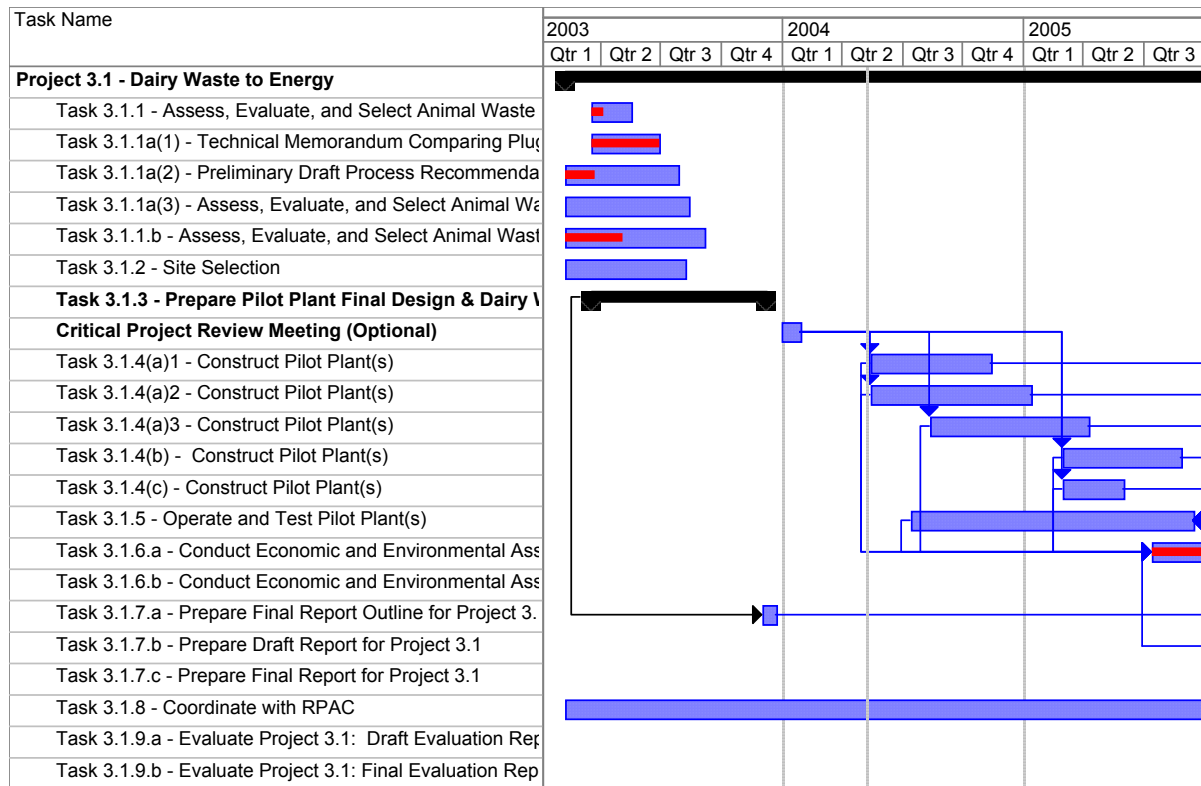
| Task Name |
|---|
| **Project 3.1 - Dairy Waste to Energy** |
| Task 3.1.1 - Assess, Evaluate, and Select Animal Waste |
| Task 3.1.1a(1) - Technical Memorandum Comparing Plu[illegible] |
| Task 3.1.1a(2) - Preliminary Draft Process Recommenda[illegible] |
| Task 3.1.1a(3) - Assess, Evaluate, and Select Animal Wa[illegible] |
| Task 3.1.1.b - Assess, Evaluate, and Select Animal Wast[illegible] |
| Task 3.1.2 - Site Selection |
| **Task 3.1.3 - Prepare Pilot Plant Final Design & Dairy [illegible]** |
| **Critical Project Review Meeting (Optional)** |
| Task 3.1.4(a)1 - Construct Pilot Plant(s) |
| Task 3.1.4(a)2 - Construct Pilot Plant(s) |
| Task 3.1.4(a)3 - Construct Pilot Plant(s) |
| Task 3.1.4(b) - Construct Pilot Plant(s) |
| Task 3.1.4(c) - Construct Pilot Plant(s) |
| Task 3.1.5 - Operate and Test Pilot Plant(s) |
| Task 3.1.6.a - Conduct Economic and Environmental As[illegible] |
| Task 3.1.6.b - Conduct Economic and Environmental As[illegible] |
| Task 3.1.7.a - Prepare Final Report Outline for Project 3. |
| Task 3.1.7.b - Prepare Draft Report for Project 3.1 |
| Task 3.1.7.c - Prepare Final Report for Project 3.1 |
| Task 3.1.8 - Coordinate with RPAC |
| Task 3.1.9.a - Evaluate Project 3.1: Draft Evaluation Re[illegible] |
| Task 3.1.9.b - Evaluate Project 3.1: Final Evaluation Rep |

| 2003 | | | | 2004 | | | | 2005 | | |
|---|---|---|---|---|---|---|---|---|---|---|
| Qtr 1 | Qtr 2 | Qtr 3 | Qtr 4 | Qtr 1 | Qtr 2 | Qtr 3 | Qtr 4 | Qtr 1 | Qtr 2 | Qtr 3 |